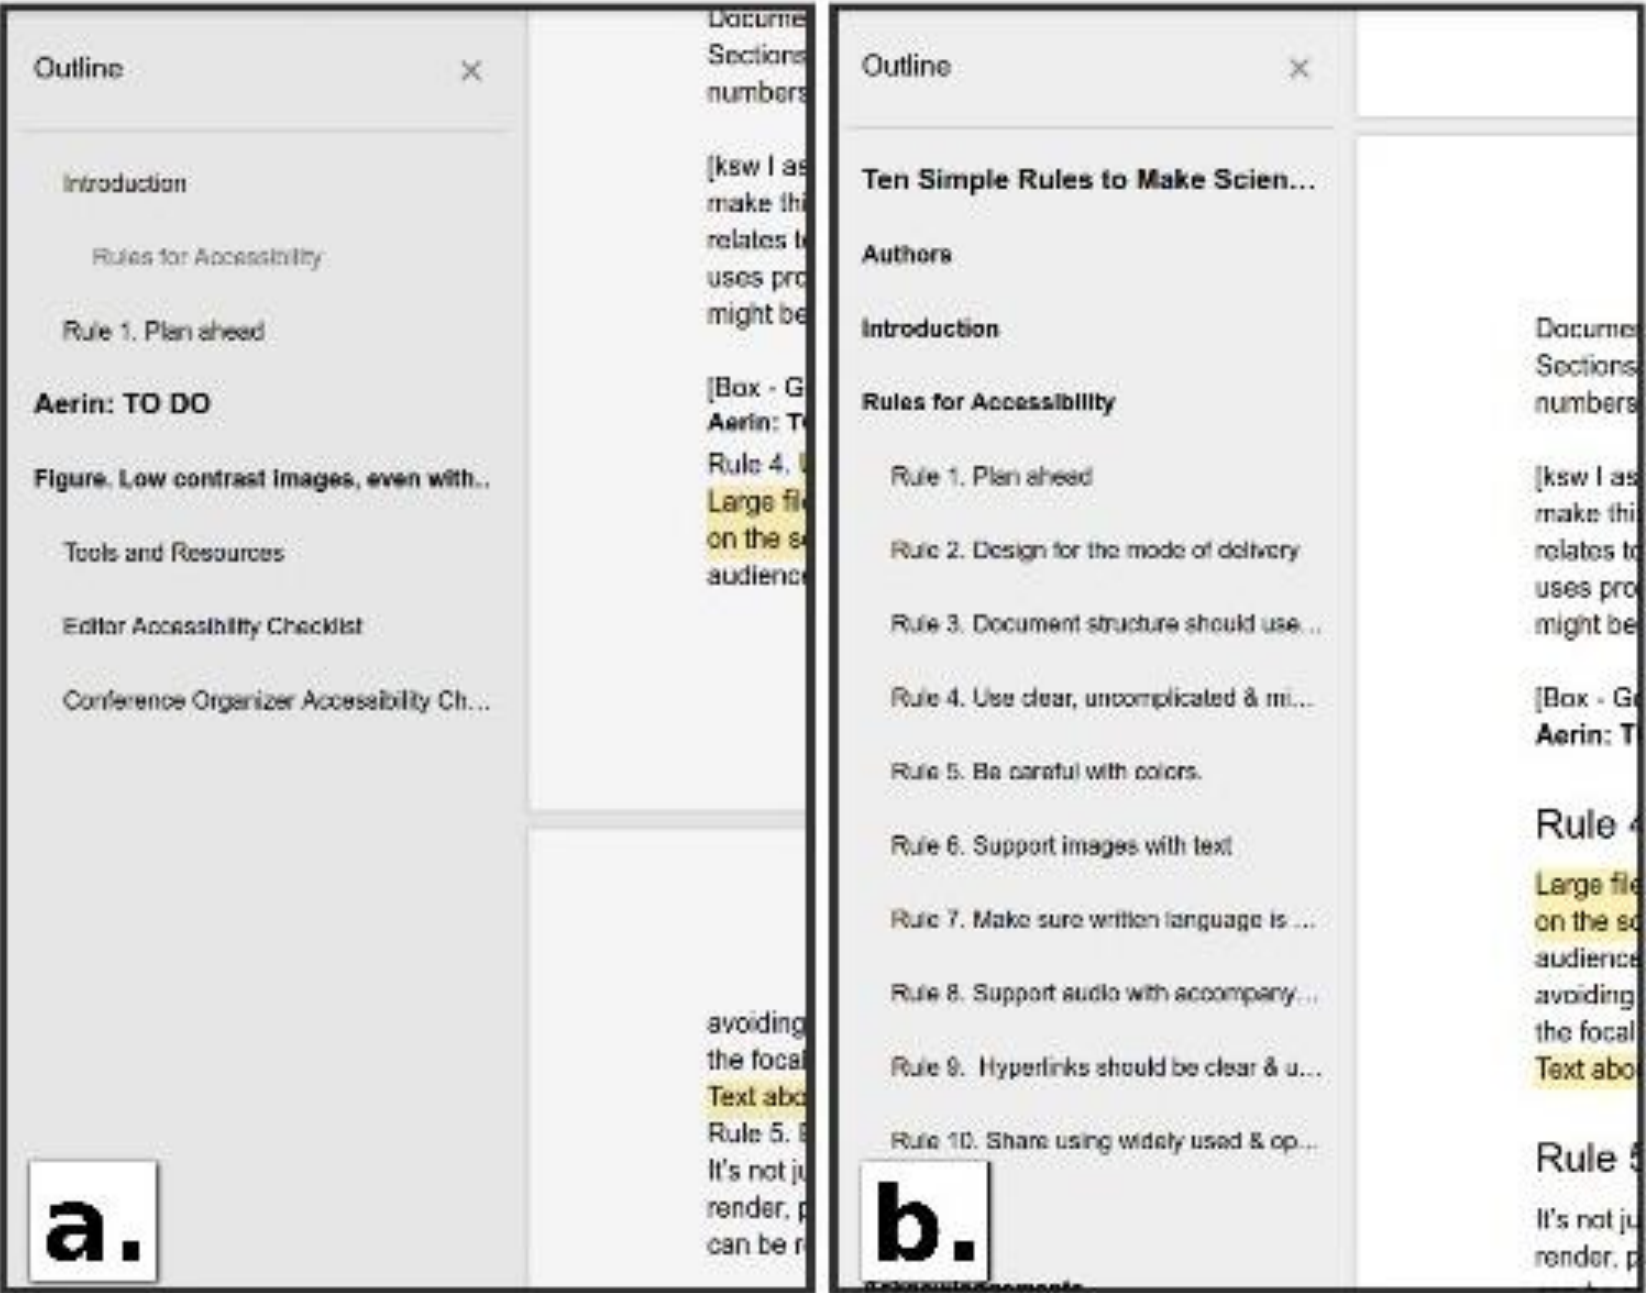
Outline ×

Introduction

Rules for Accessibility

Rule 1. Plan ahead

Aerin: TO DO

Figure. Low contrast images, even with..

Tools and Resources

Editor Accessibility Checklist

Conference Organizer Accessibility Ch...

Docume
Sections
numbers

[ksw I as
make thi
relates t
uses pro
might be

[Box - G
Aerin: T
Rule 4.
Large fil
on the s
audience

avoiding
the focal
Text abo
Rule 5.
It's not ju
render,
can be r

a.

Outline ×

Ten Simple Rules to Make Scien...

Authors

Introduction

Rules for Accessibility

Rule 1. Plan ahead

Rule 2. Design for the mode of delivery

Rule 3. Document structure should use...

Rule 4. Use clear, uncomplicated & mi...

Rule 5. Be careful with colors.

Rule 6. Support images with text

Rule 7. Make sure written language is ...

Rule 8. Support audio with accompany...

Rule 9. Hyperlinks should be clear & u...

Rule 10. Share using widely used & op...

Docume
Sections
numbers

[ksw I as
make thi
relates to
uses pro
might be

[Box - G
Aerin: T

Rule 4

Large fil
on the s
audience
avoiding
the focal
Text abo

Rule 5

It's not ju
render, p

b.